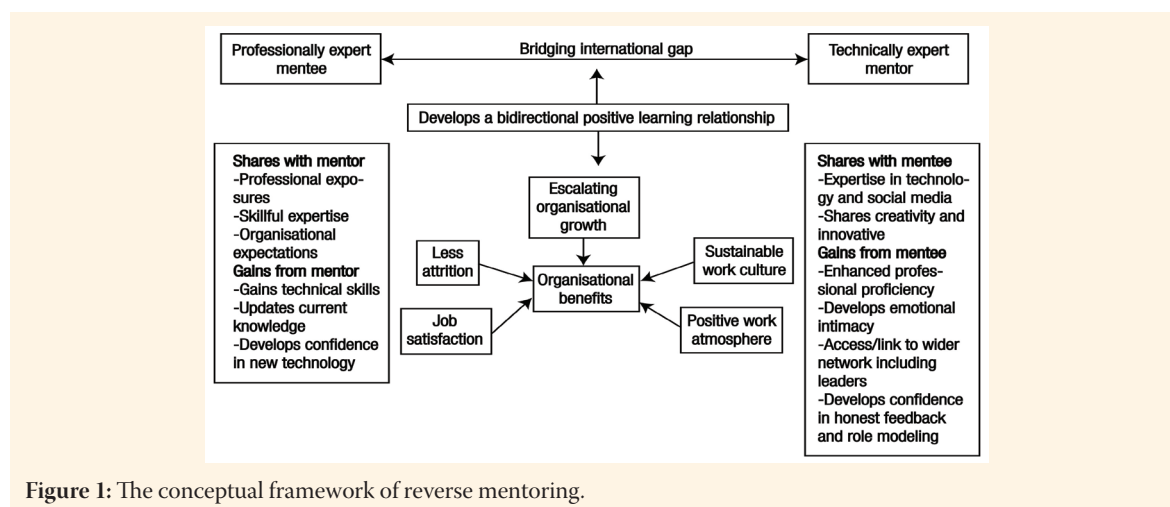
Professionally expert mentee

Bridging international gap

Technically expert mentor

Develops a bidirectional positive learning relationship

Shares with mentor
-Professional exposures
-Skillful expertise
-Organisational expectations
Gains from mentor
-Gains technical skills
-Updates current knowledge
-Develops confidence in new technology

Escalating organisational growth

Less attrition

Organisational benefits

Sustainable work culture

Job satisfaction

Positive work atmosphere

Shares with mentee
-Expertise in technology and social media
-Shares creativity and innovative
Gains from mentee
-Enhanced professional proficiency
-Develops emotional intimacy
-Access/link to wider network including leaders
-Develops confidence in honest feedback and role modeling

Figure 1: The conceptual framework of reverse mentoring.